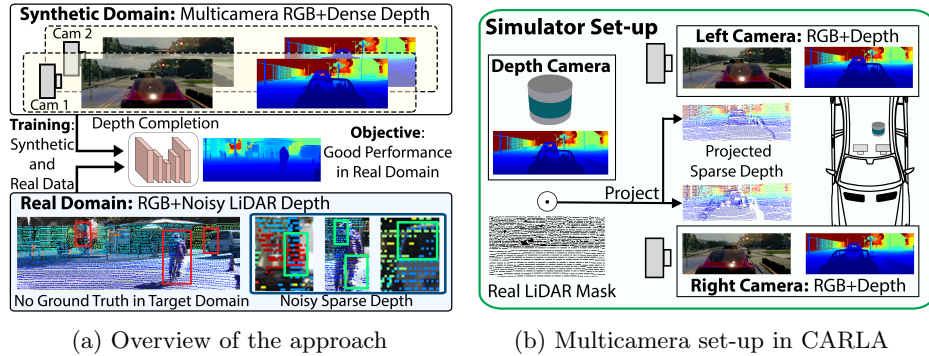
Synthetic Domain: Multicamera RGB+Dense Depth

Cam 2

Cam 1

Training: Synthetic and Real Data

Depth Completion

Objective: Good Performance in Real Domain

Real Domain: RGB+Noisy LiDAR Depth

No Ground Truth in Target Domain

Noisy Sparse Depth

(a) Overview of the approach

Simulator Set-up

Depth Camera

Left Camera: RGB+Depth

Projected Sparse Depth

Project

Real LiDAR Mask

Right Camera: RGB+Depth

(b) Multicamera set-up in CARLA